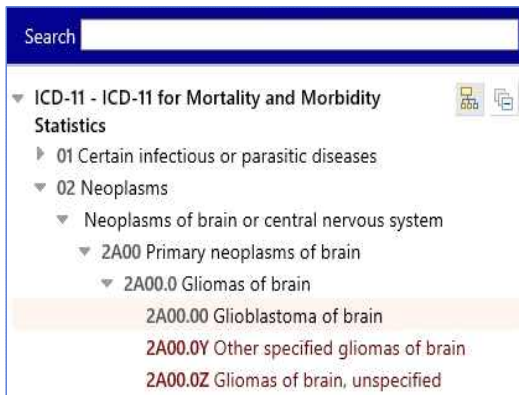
Search

ICD-11 - ICD-11 for Mortality and Morbidity Statistics
01 Certain infectious or parasitic diseases
02 Neoplasms
Neoplasms of brain or central nervous system
2A00 Primary neoplasms of brain
2A00.0 Gliomas of brain
2A00.00 Glioblastoma of brain
2A00.0Y Other specified gliomas of brain
2A00.0Z Gliomas of brain, unspecified